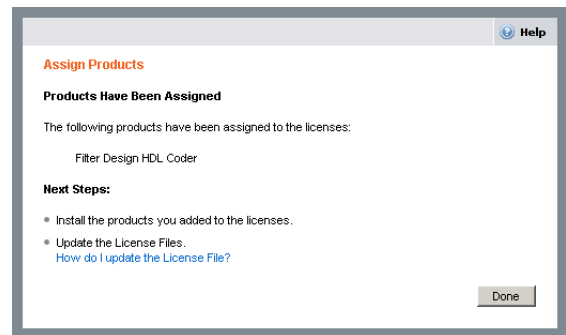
Help

Assign Products

Products Have Been Assigned

The following products have been assigned to the licenses:

Filter Design HDL Coder

Next Steps:

- Install the products you added to the licenses.
- Update the License Files.
How do I update the License File?

Done